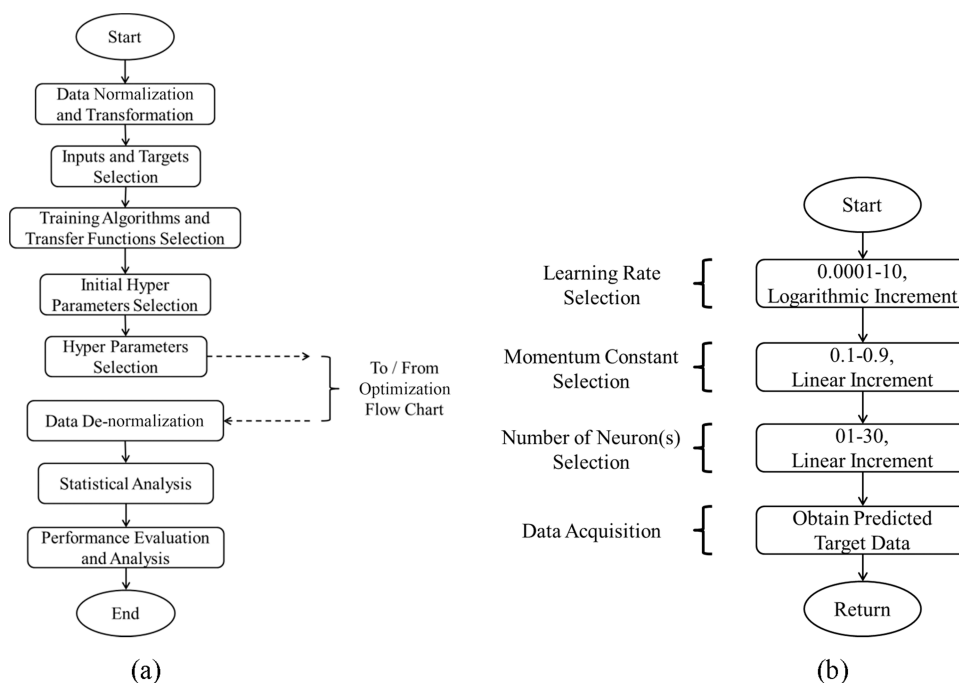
Start

Data Normalization and Transformation

Inputs and Targets Selection

Training Algorithms and Transfer Functions Selection

Initial Hyper Parameters Selection

Hyper Parameters Selection

To / From Optimization Flow Chart

Data De-normalization

Statistical Analysis

Performance Evaluation and Analysis

End

(a)

Start

Learning Rate Selection

0.0001-10, Logarithmic Increment

Momentum Constant Selection

0.1-0.9, Linear Increment

Number of Neuron(s) Selection

01-30, Linear Increment

Data Acquisition

Obtain Predicted Target Data

Return

(b)